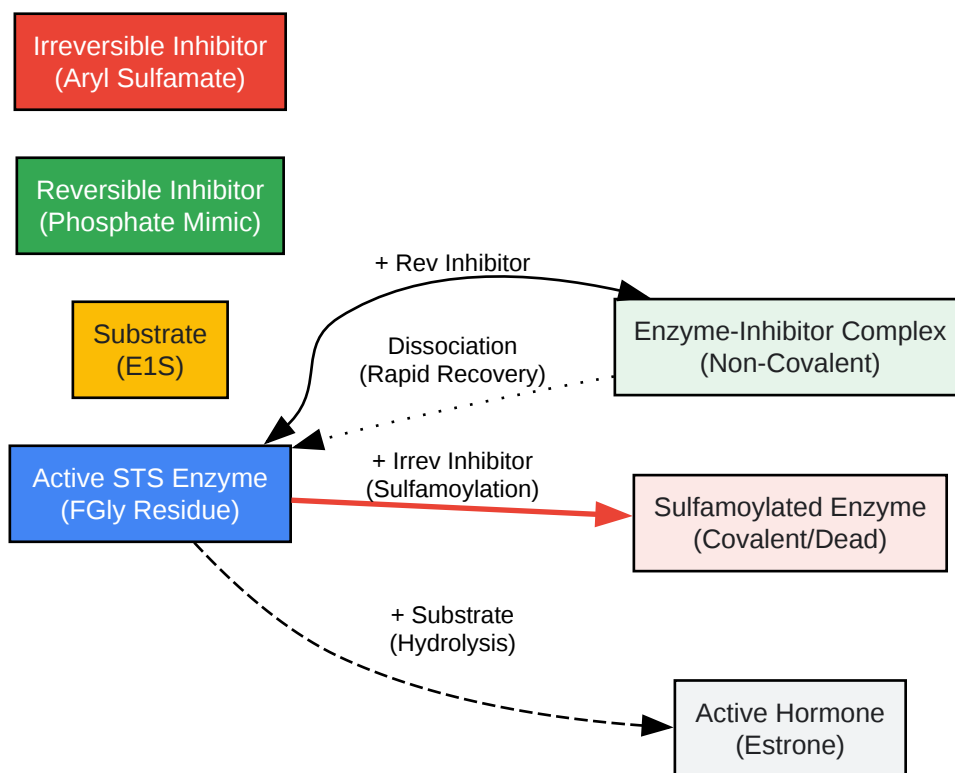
Irreversible Inhibitor
(Aryl Sulfamate)

Reversible Inhibitor
(Phosphate Mimic)

Substrate
(E1S)

+ Rev Inhibitor

Enzyme-Inhibitor Complex
(Non-Covalent)

Dissociation
(Rapid Recovery)

Active STS Enzyme
(FGly Residue)

+ Irrev Inhibitor
(Sulfamoylation)

Sulfamoylated Enzyme
(Covalent/Dead)

+ Substrate
(Hydrolysis)

Active Hormone
(Estrone)